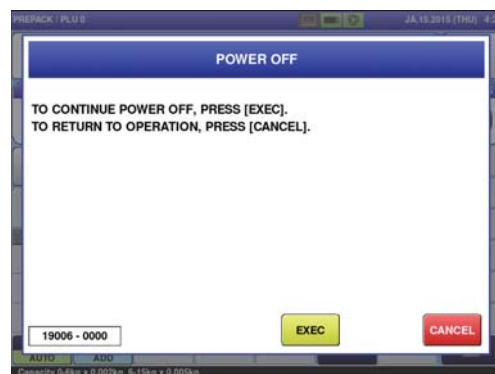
PREPACK / PLU 0

JA.15.2015 (THU) 4:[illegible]

POWER OFF

TO CONTINUE POWER OFF, PRESS [EXEC].
TO RETURN TO OPERATION, PRESS [CANCEL].

19006 - 0000

EXEC

CANCEL

AUTO

ADD

Capacity 0-6kg x 0.002kg, 6-15kg x 0.005kg